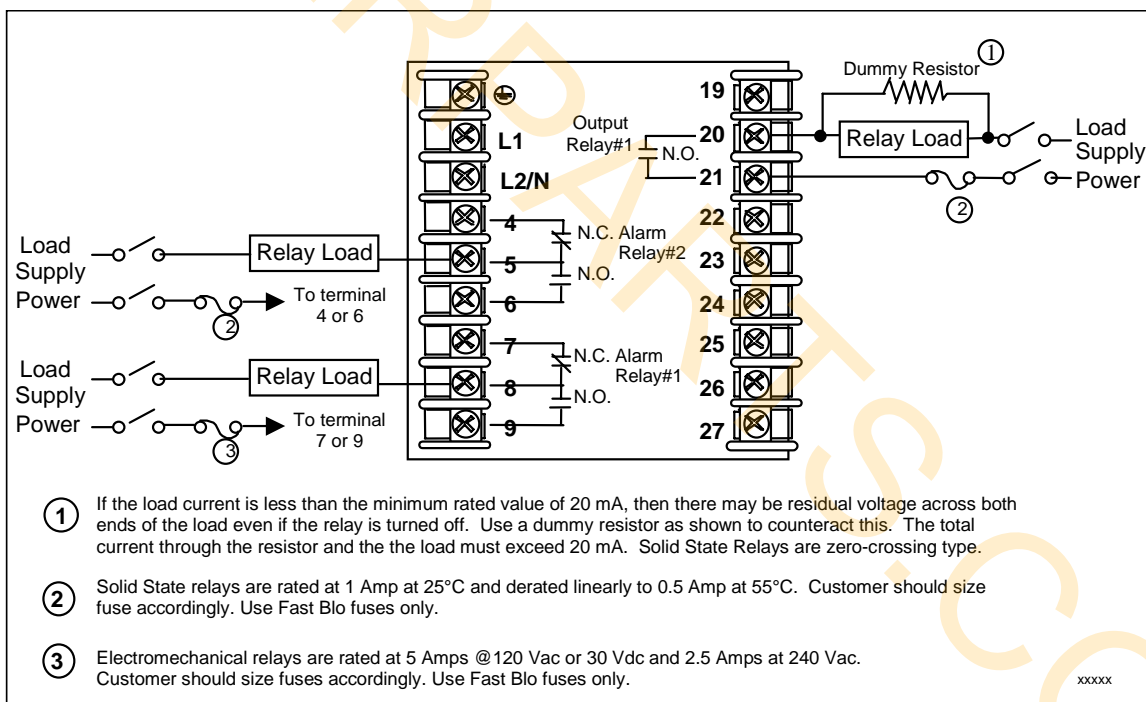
Dummy Resistor ①

19

L1

Output Relay#1

20

N.O.

Relay Load

Load Supply Power

L2/N

21

②

Load Supply Power

Relay Load

4

N.C. Alarm Relay#2

22

5

N.O.

23

②

To terminal 4 or 6

6

24

7

N.C. Alarm Relay#1

25

Load Supply Power

Relay Load

8

N.O.

26

③

To terminal 7 or 9

9

27

① If the load current is less than the minimum rated value of 20 mA, then there may be residual voltage across both ends of the load even if the relay is turned off. Use a dummy resistor as shown to counteract this. The total current through the resistor and the the load must exceed 20 mA. Solid State Relays are zero-crossing type.

② Solid State relays are rated at 1 Amp at 25°C and derated linearly to 0.5 Amp at 55°C. Customer should size fuse accordingly. Use Fast Blo fuses only.

③ Electromechanical relays are rated at 5 Amps @120 Vac or 30 Vdc and 2.5 Amps at 240 Vac. Customer should size fuses accordingly. Use Fast Blo fuses only.

xxxxx